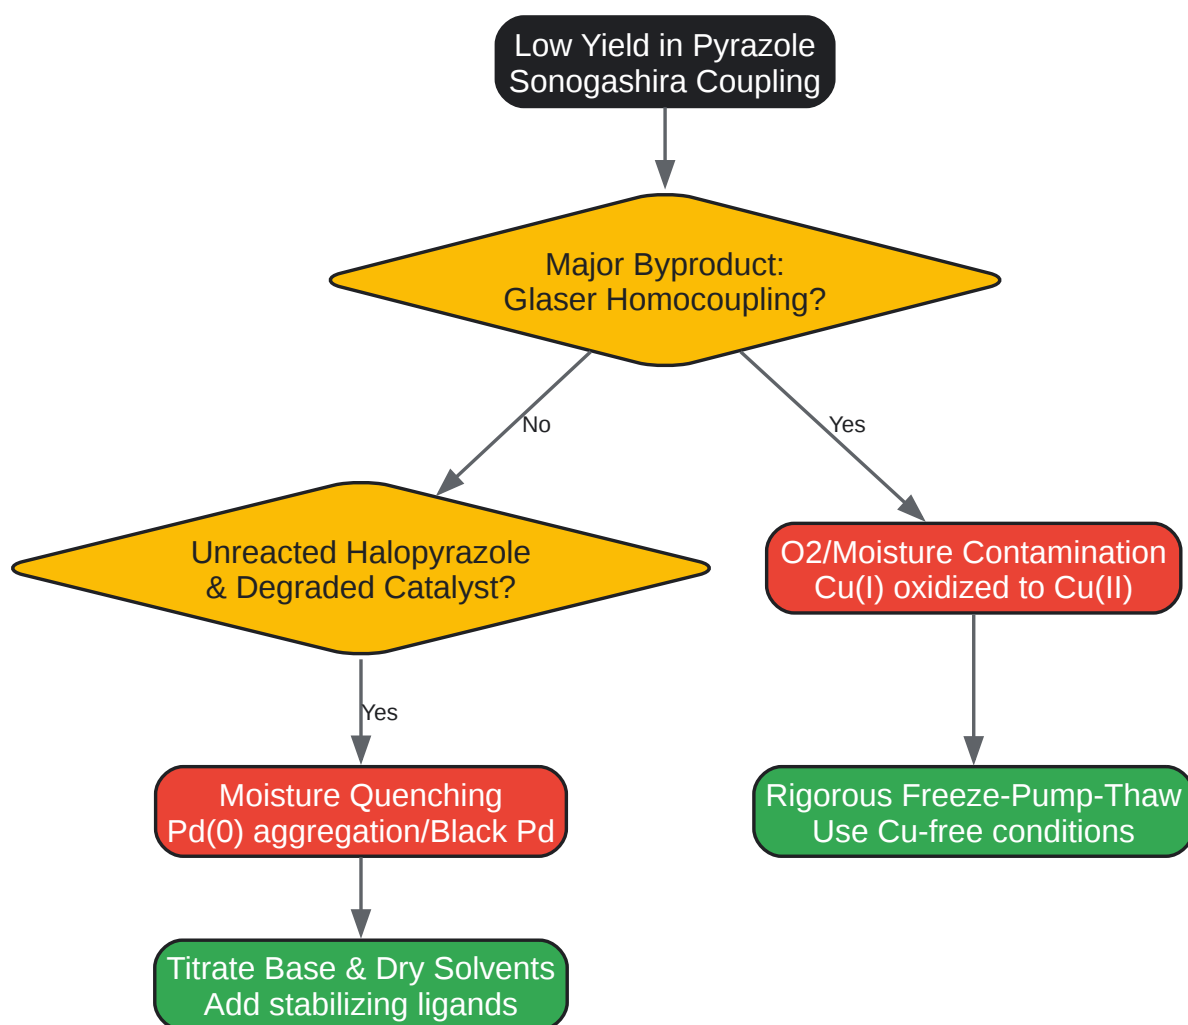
Low Yield in Pyrazole Sonogashira Coupling

Major Byproduct: Glaser Homocoupling?

No

Yes

Unreacted Halopyrazole & Degraded Catalyst?

O2/Moisture Contamination Cu(I) oxidized to Cu(II)

Yes

Moisture Quenching Pd(0) aggregation/Black Pd

Rigorous Freeze-Pump-Thaw Use Cu-free conditions

Titrate Base & Dry Solvents Add stabilizing ligands